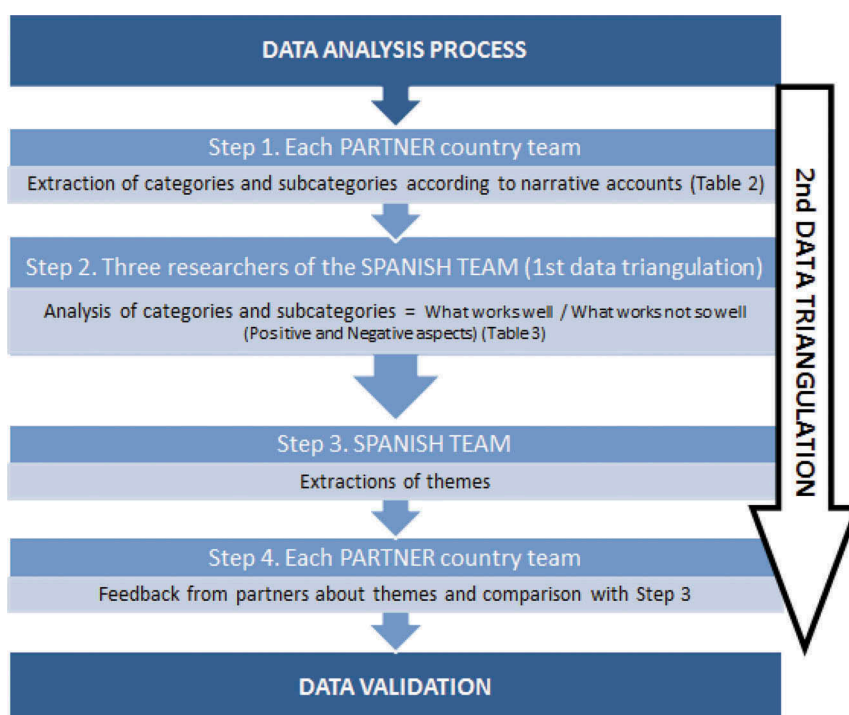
DATA ANALYSIS PROCESS

Step 1. Each PARTNER country team

Extraction of categories and subcategories according to narrative accounts (Table 2)

Step 2. Three researchers of the SPANISH TEAM (1st data triangulation)

Analysis of categories and subcategories = What works well / What works not so well (Positive and Negative aspects) (Table 3)

Step 3. SPANISH TEAM

Extractions of themes

Step 4. Each PARTNER country team

Feedback from partners about themes and comparison with Step 3

DATA VALIDATION

2nd DATA TRIANGULATION